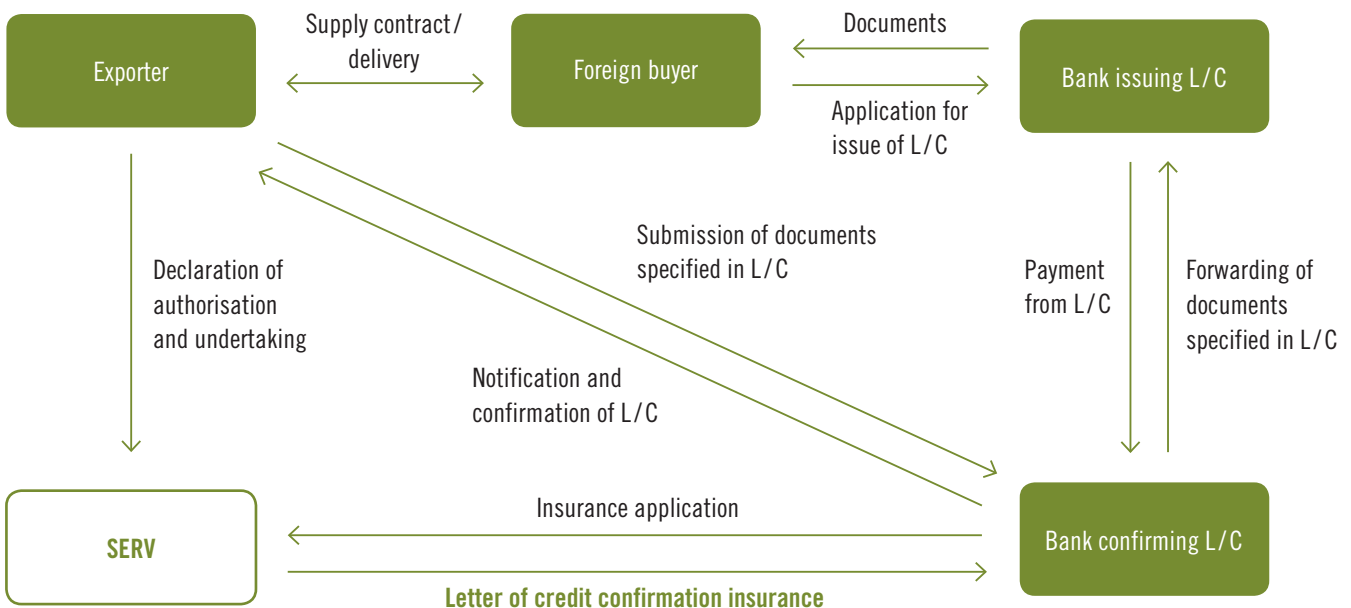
Exporter

Supply contract / delivery

Foreign buyer

Documents

Application for issue of L/C

Bank issuing L/C

Submission of documents specified in L/C

Declaration of authorisation and undertaking

Notification and confirmation of L/C

Payment from L/C

Forwarding of documents specified in L/C

SERV

Insurance application

Bank confirming L/C

Letter of credit confirmation insurance